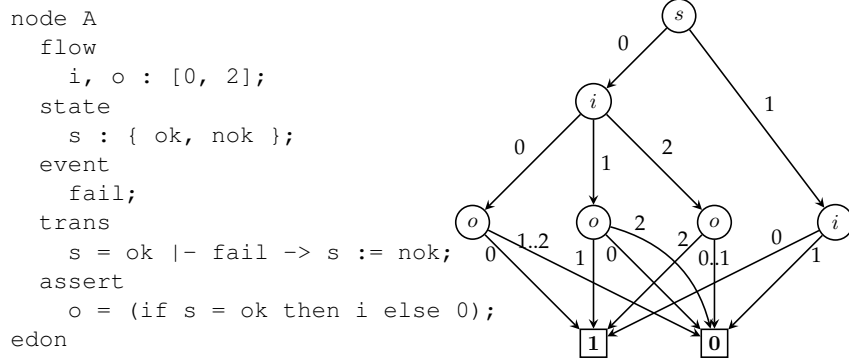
node A
  flow
    i, o : [0, 2];
  state
    s : { ok, nok };
  event
    fail;
  trans
    s = ok |- fail -> s := nok;
  assert
    o = (if s = ok then i else 0);
edon

s
0
1
i
0
1
2
o
o
o
i
0
1..2
1
0
2
2
0..1
0
1
1
0